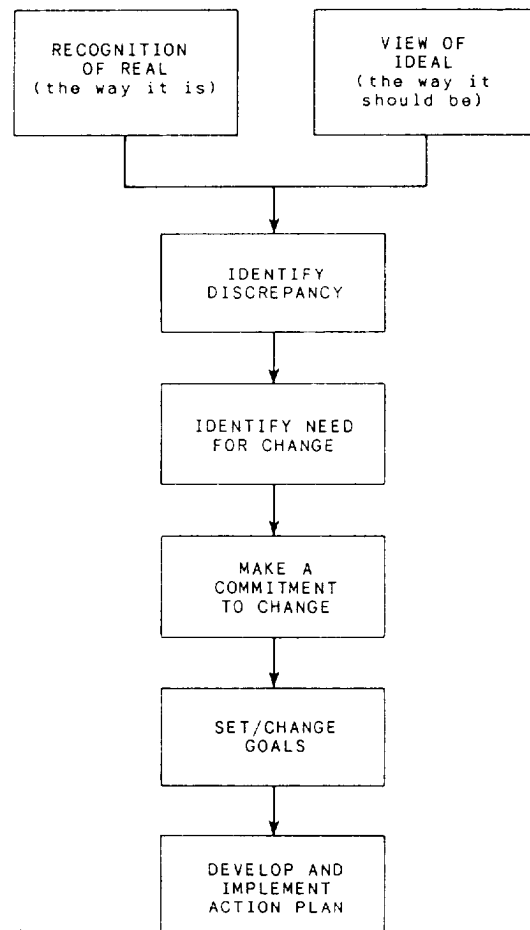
RECOGNITION OF REAL (the way it is)

VIEW OF IDEAL (the way it should be)

IDENTIFY DISCREPANCY

IDENTIFY NEED FOR CHANGE

MAKE A COMMITMENT TO CHANGE

SET/CHANGE GOALS

DEVELOP AND IMPLEMENT ACTION PLAN